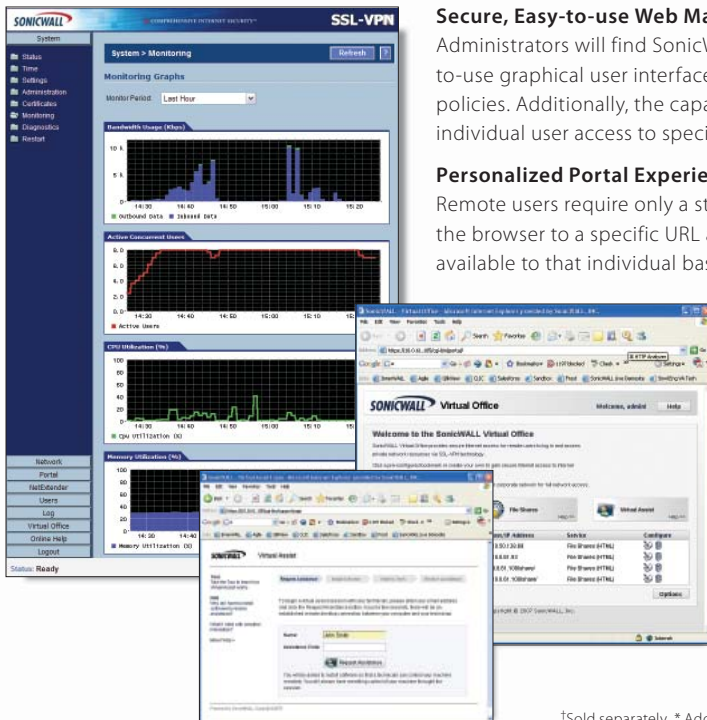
SONICWALL COMPREHENSIVE INTERNET SECURITY SSL-VPN

System

Status
Time
Settings
Administration
Certificates
Monitoring
Diagnostics
Restart

System > Monitoring

Refresh ?

Monitoring Graphs

Monitor Period: Last Hour

Bandwidth Usage (Kbps)

10 k
5 k
0
14:30 14:40 14:50 15:00 15:10 15:20
Outbound Data Inbound Data

Active Concurrent Users

8.0
6.0
4.0
2.0
0.0
14:30 14:40 14:50 15:00 15:10 15:20
Active Users

CPU Utilization (%)

100
80
60
40
20
0
14:30 14:40 14:50 15:00 15:10 15:20
CPU Utilization (%)

Memory Utilization (%)

100
80
60
40
20
0
14:30 14:40
Memory Utilization (%)

Network
Portal
NetExtender
Users
Log
Virtual Office
Online Help
Logout

Status: Ready

SONICWALL Virtual Office

Welcome, admin! Help

Welcome to the SonicWALL Virtual Office

File Shares
Virtual Assist

Service Configure
File Shares (HTML)
File Shares (HTML)
File Shares (HTML)
File Shares (HTML)

Options

© 2007 SonicWALL, Inc.

SONICWALL Virtual Assist

Request Assistance

Name John Smith
Assistance Code

Request Assistance

Secure, Easy-to-use Web Ma
Administrators will find SonicW
to-use graphical user interface
policies. Additionally, the capa
individual user access to speci

Personalized Portal Experie
Remote users require only a st
the browser to a specific URL a
available to that individual bas

†Sold separately. * Ad